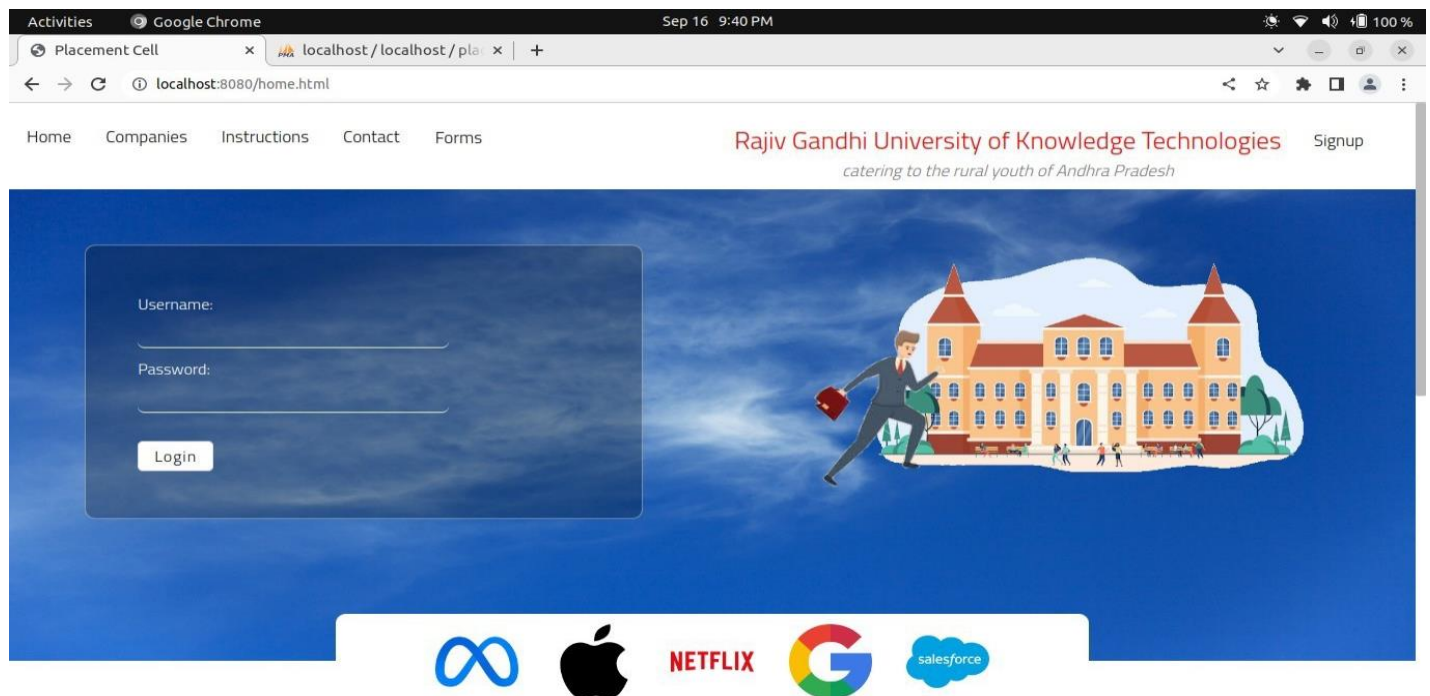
Activities Google Chrome Sep 16 9:40 PM 100 %

Placement Cell × localhost / localhost / pla ×

localhost:8080/home.html

Home Companies Instructions Contact Forms

Rajiv Gandhi University of Knowledge Technologies

catering to the rural youth of Andhra Pradesh

Signup

Username:

Password:

Login

NETFLIX

salesforce